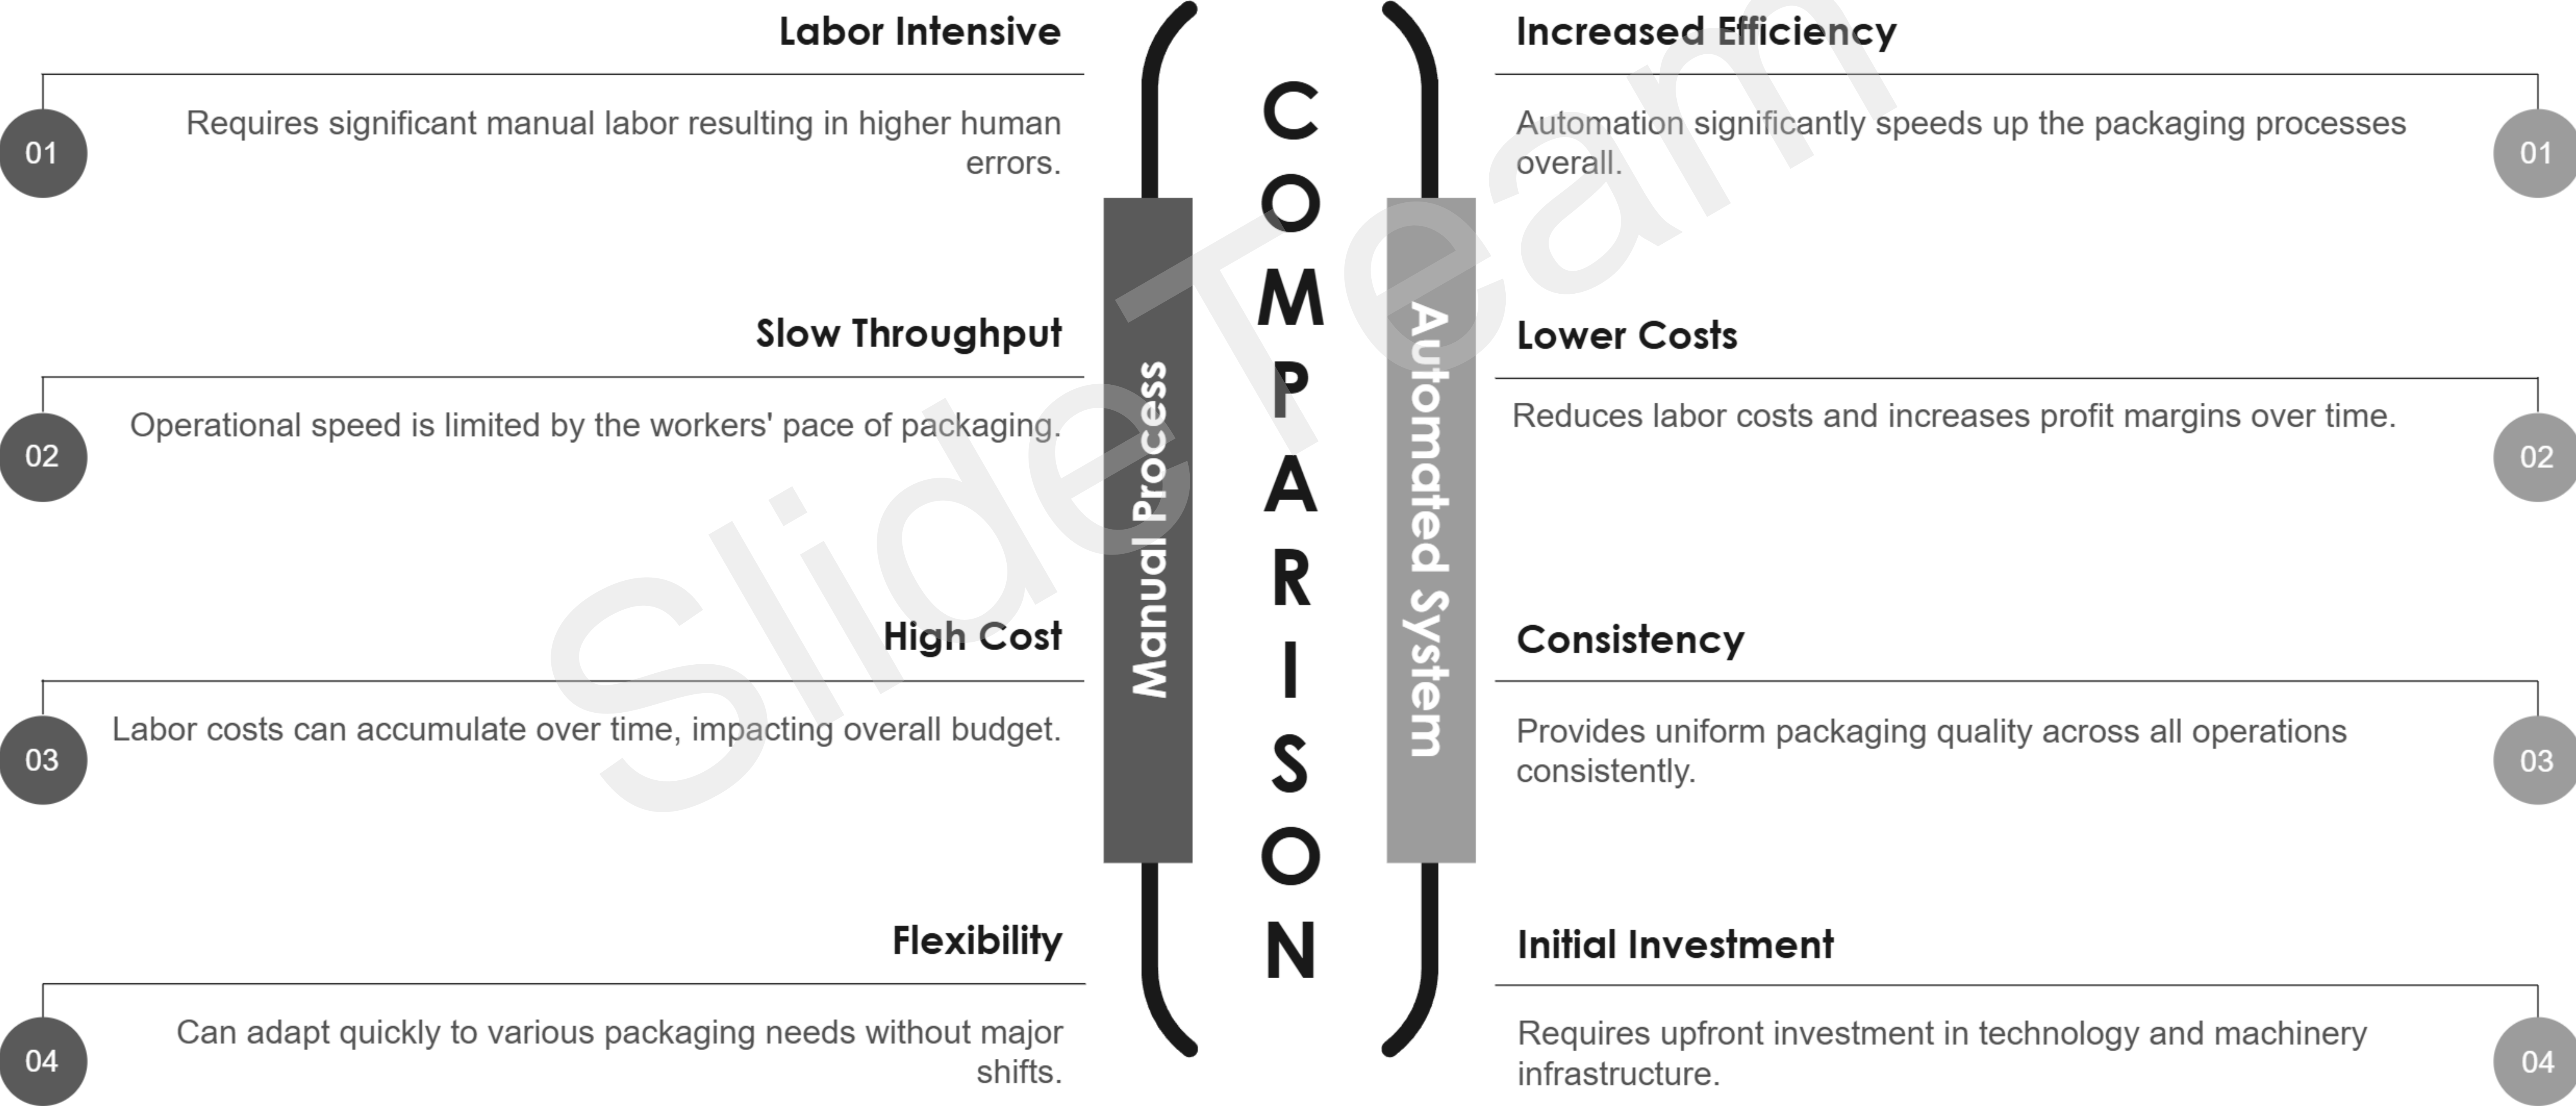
Labor Intensive

01

Requires significant manual labor resulting in higher human errors.

Slow Throughput

02

Operational speed is limited by the workers' pace of packaging.

High Cost

03

Labor costs can accumulate over time, impacting overall budget.

Flexibility

04

Can adapt quickly to various packaging needs without major shifts.

Manual Process

COMPARISON

Automated System

Increased Efficiency

01

Automation significantly speeds up the packaging processes overall.

Lower Costs

02

Reduces labor costs and increases profit margins over time.

Consistency

03

Provides uniform packaging quality across all operations consistently.

Initial Investment

04

Requires upfront investment in technology and machinery infrastructure.

SlideTeam